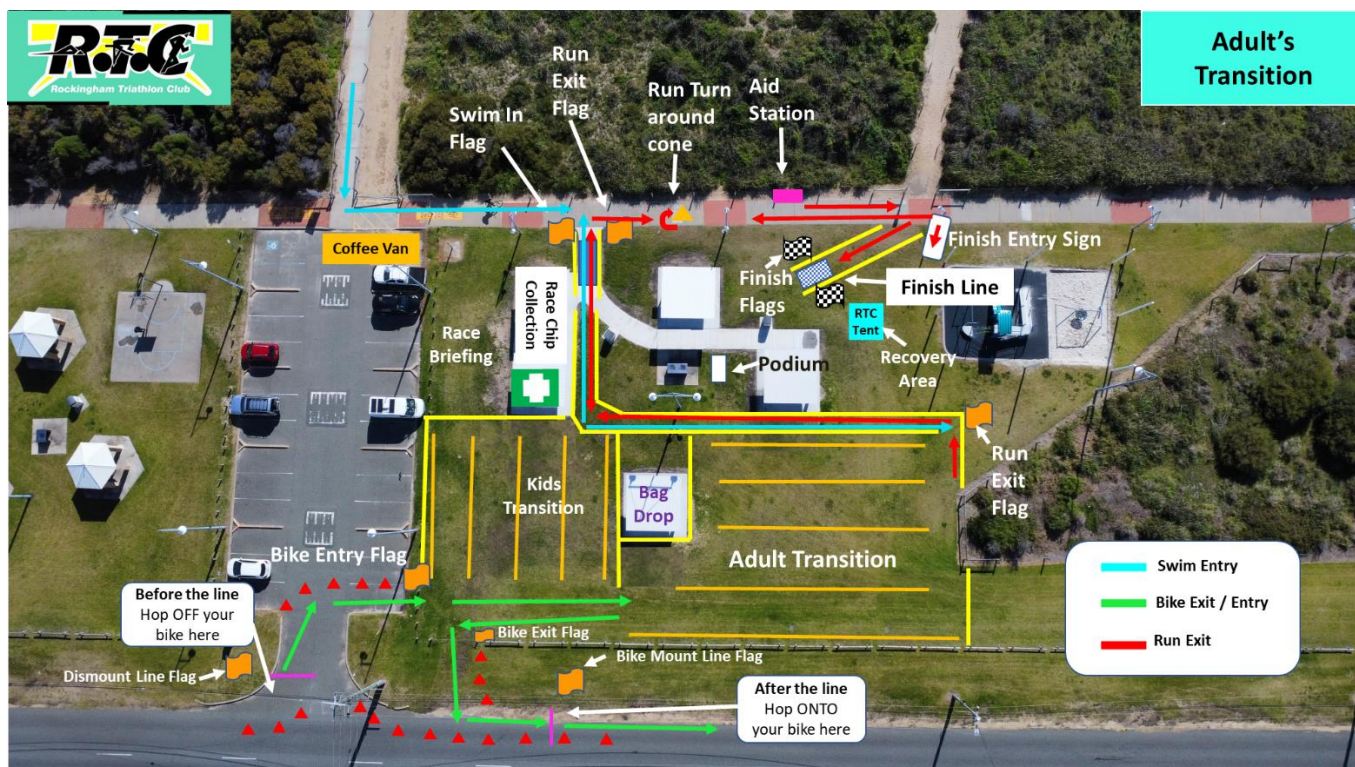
RTC
Rockingham Triathlon Club

Adult's Transition

Swim In Flag

Run Exit Flag

Run Turn around cone

Aid Station

Finish Entry Sign

Coffee Van

Race Chip Collection

Finish Flags

Finish Line

RTC Tent

Recovery Area

Race Briefing

Podium

Run Exit Flag

Kids Transition

Bag Drop

Adult Transition

Bike Entry Flag

Before the line Hop OFF your bike here

Dismount Line Flag

Bike Exit Flag

Bike Mount Line Flag

After the line Hop ONTO your bike here

Swim Entry

Bike Exit / Entry

Run Exit